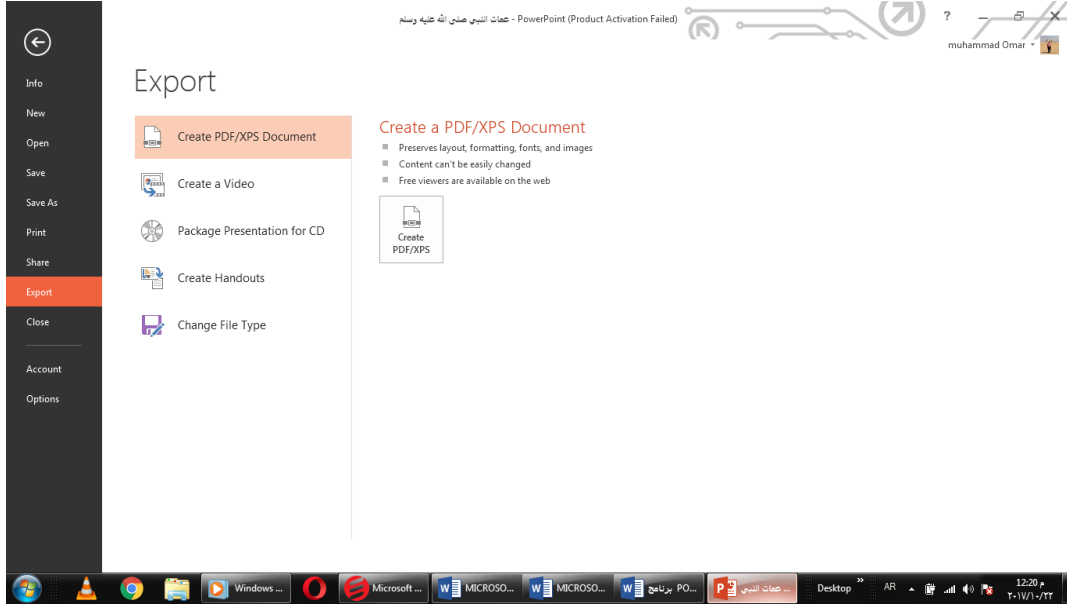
عمات النبي صلى الله عليه وسلم - PowerPoint (Product Activation Failed)

? – ☐ ×

muhammad Omar

Info
New
Open
Save
Save As
Print
Share
Export
Close
Account
Options

Export

Create PDF/XPS Document
Create a Video
Package Presentation for CD
Create Handouts
Change File Type

Create a PDF/XPS Document
Preserves layout, formatting, fonts, and images
Content can't be easily changed
Free viewers are available on the web

Create PDF/XPS

Windows ...
Microsoft ...
MICROSO...
MICROSO...
برنامج PO...
عمات النبي ...
Desktop
AR
12:20 م
٢٠١٧/١٠/٢٢